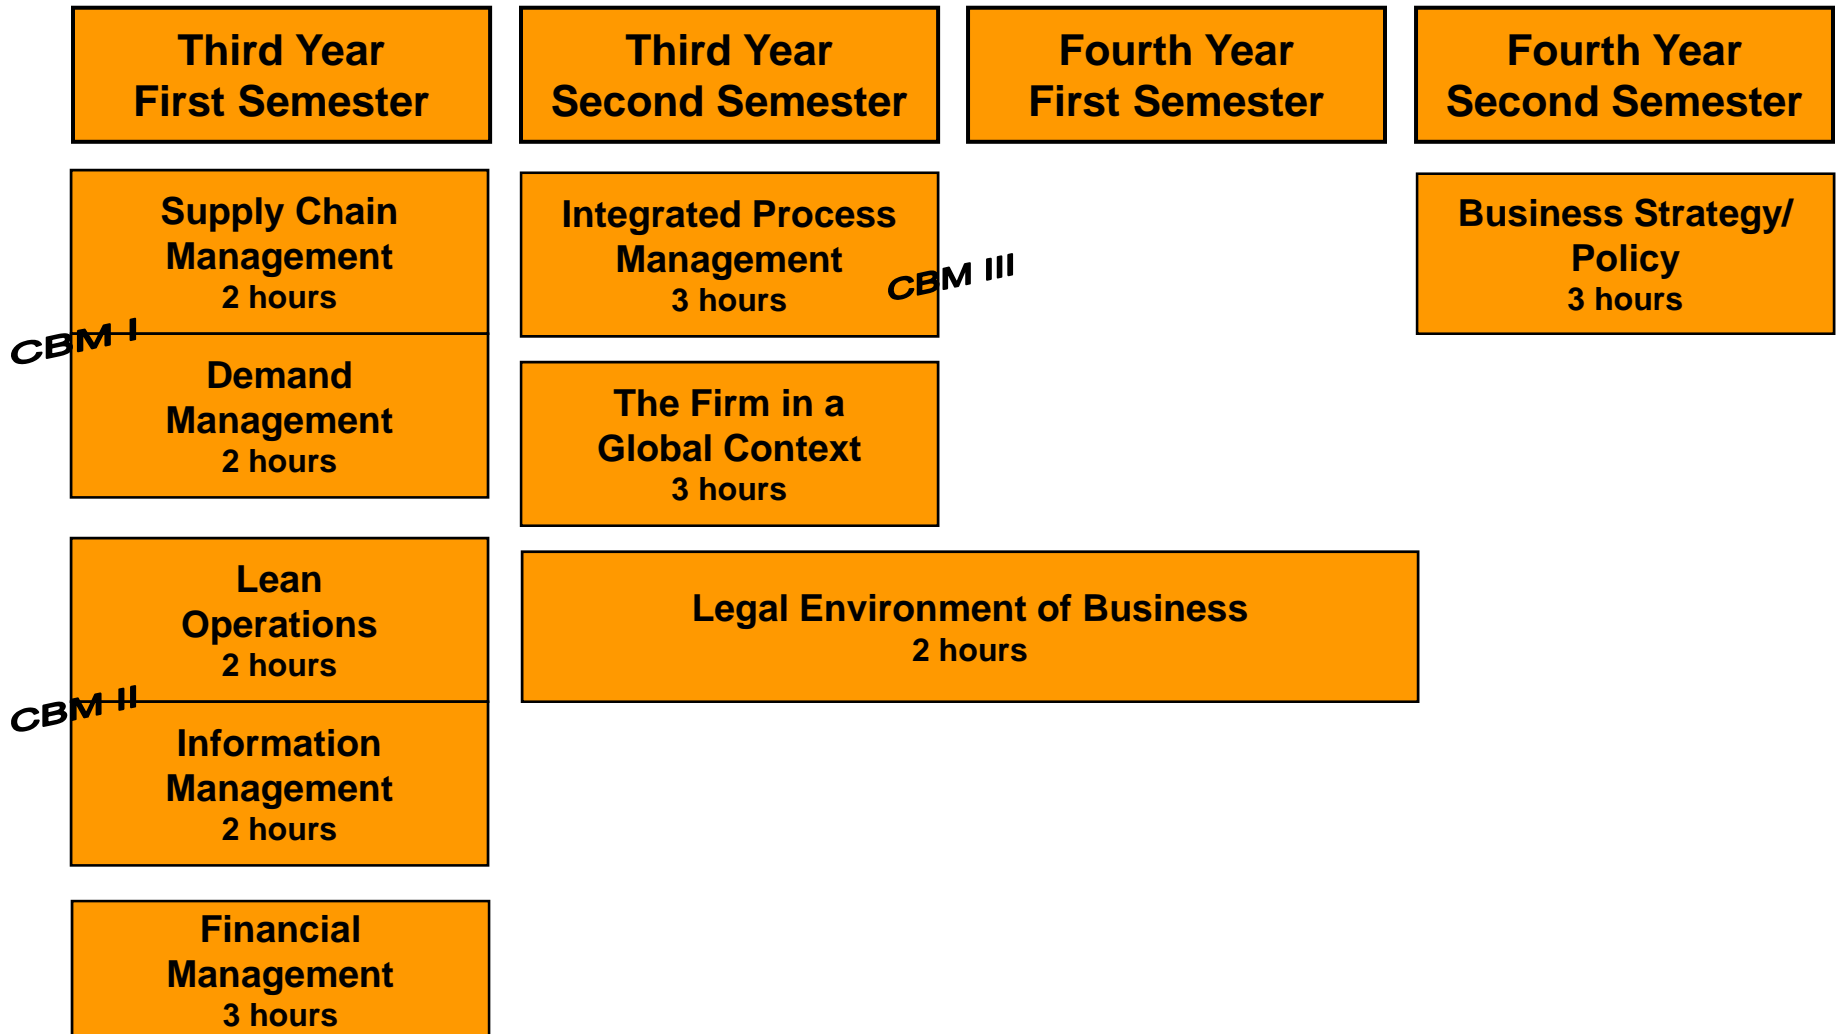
Third Year
First Semester

Third Year
Second Semester

Fourth Year
First Semester

Fourth Year
Second Semester

Supply Chain Management
2 hours

CBM I

Demand Management
2 hours

Integrated Process Management
3 hours

CBM III

Business Strategy/ Policy
3 hours

The Firm in a Global Context
3 hours

Lean Operations
2 hours

CBM II

Information Management
2 hours

Legal Environment of Business
2 hours

Financial Management
3 hours